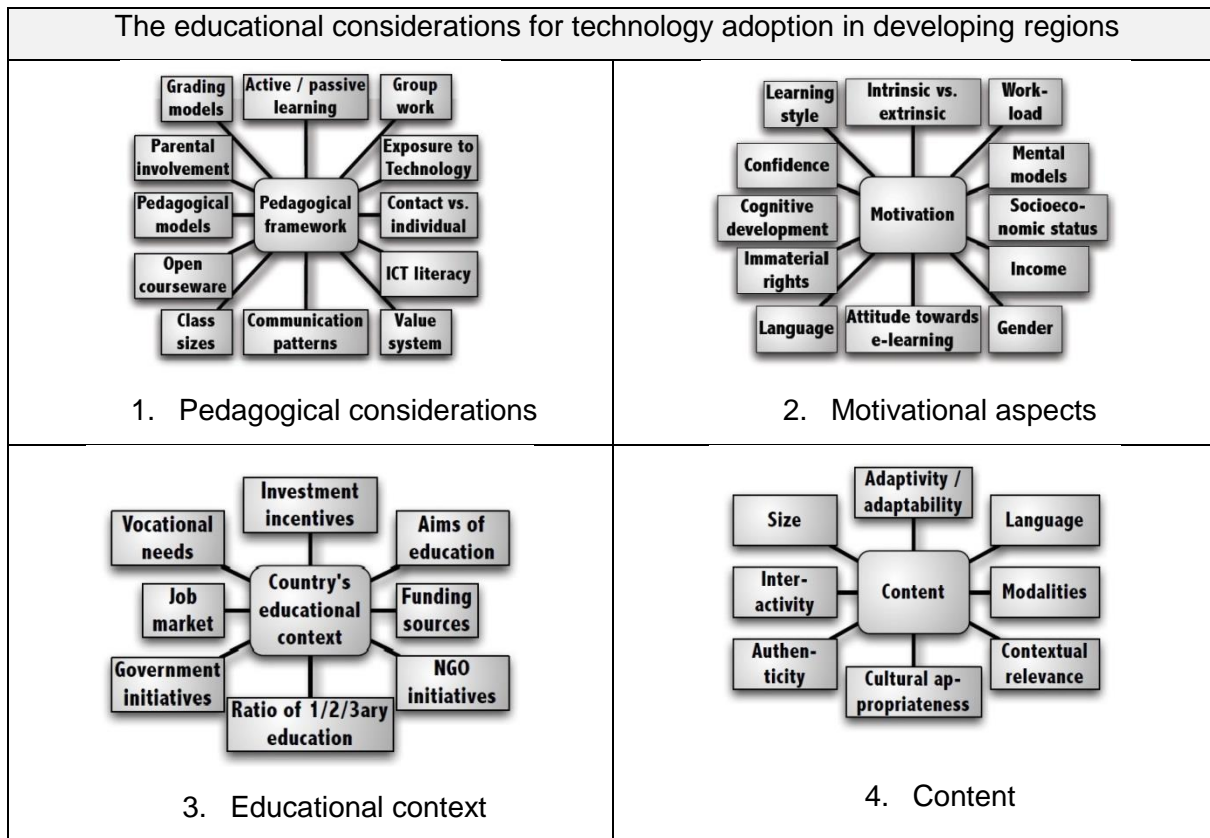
The educational considerations for technology adoption in developing regions

| | |
|---|---|
| Grading models, Active / passive learning, Group work, Parental involvement, Exposure to Technology, Pedagogical models, Pedagogical framework, Contact vs. individual, Open courseware, ICT literacy, Class sizes, Communication patterns, Value system<br>1. Pedagogical considerations | Learning style, Intrinsic vs. extrinsic, Work-load, Confidence, Mental models, Cognitive development, Motivation, Socioeconomic status, Immaterial rights, Income, Language, Attitude towards e-learning, Gender<br>2. Motivational aspects |
| Investment incentives, Vocational needs, Aims of education, Country's educational context, Job market, Funding sources, Government initiatives, NGO initiatives, Ratio of 1/2/3ary education<br>3. Educational context | Adaptivity / adaptability, Size, Language, Inter-activity, Content, Modalities, Authen-ticity, Contextual relevance, Cultural appropriateness<br>4. Content |